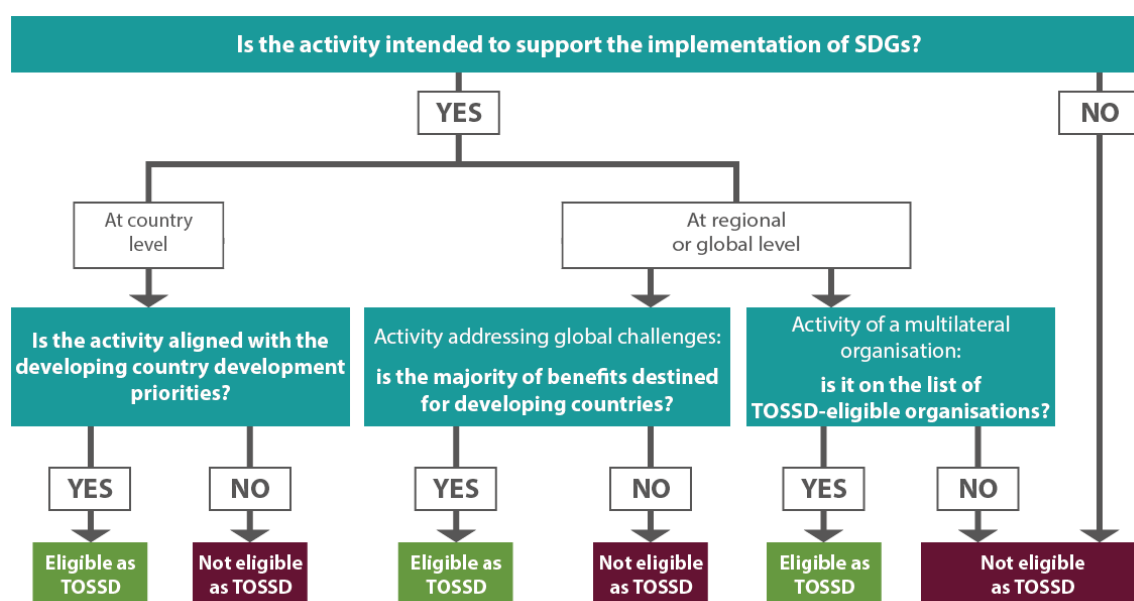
Is the activity intended to support the implementation of SDGs?

YES

NO

At country level

At regional or global level

Is the activity aligned with the developing country development priorities?

Activity addressing global challenges:
is the majority of benefits destined for developing countries?

Activity of a multilateral organisation:
is it on the list of TOSSD-eligible organisations?

YES

NO

YES

NO

YES

NO

Eligible as TOSSD

Not eligible as TOSSD

Eligible as TOSSD

Not eligible as TOSSD

Eligible as TOSSD

Not eligible as TOSSD